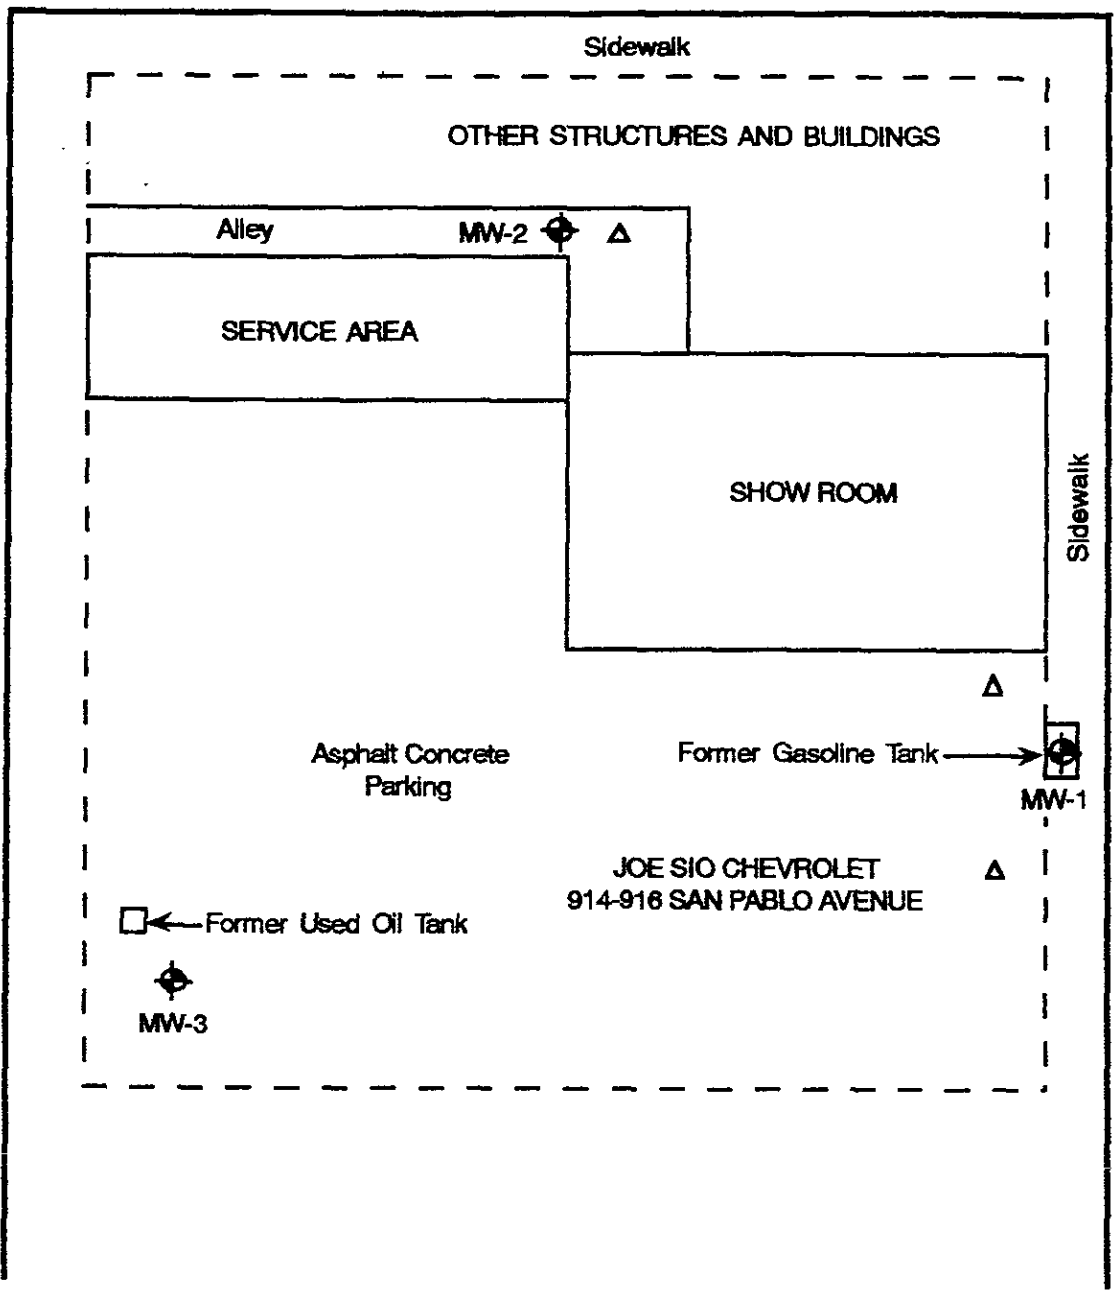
Sidewalk

OTHER STRUCTURES AND BUILDINGS

Alley

MW-2

SERVICE AREA

SHOW ROOM

Sidewalk

Asphalt Concrete Parking

Former Gasoline Tank

MW-1

JOE SIO CHEVROLET
914-916 SAN PABLO AVENUE

Former Used Oil Tank

MW-3